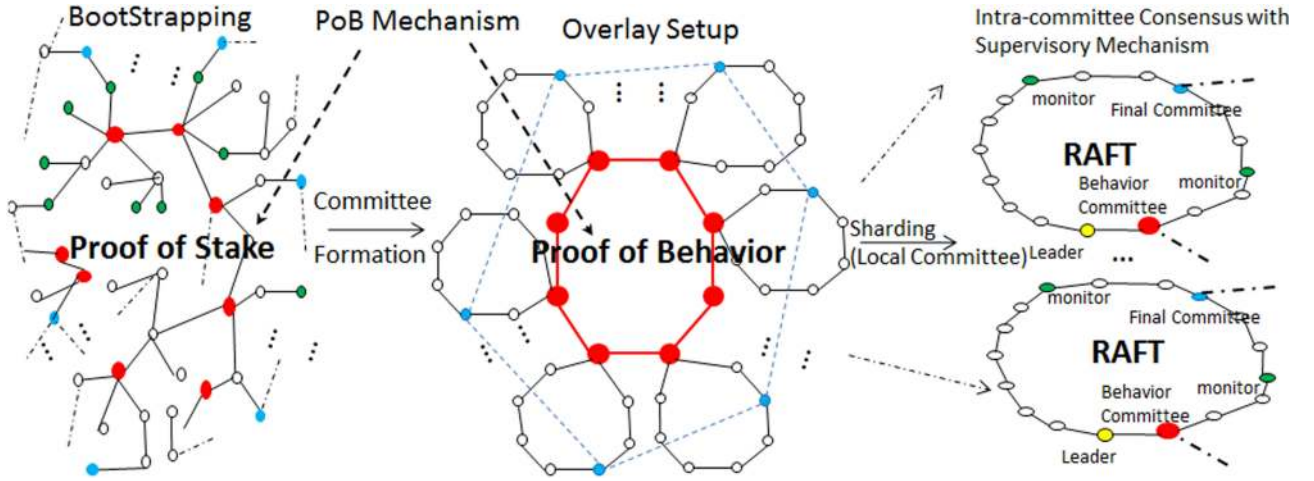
BootStrapping

PoB Mechanism

Overlay Setup

Intra-committee Consensus with Supervisory Mechanism

Proof of Stake

Committee Formation

Proof of Behavior

Sharding (Local Committee)

monitor

Final Committee

RAFT

Behavior Committee

monitor

Leader

...

monitor

Final Committee

RAFT

Behavior Committee

monitor

Leader